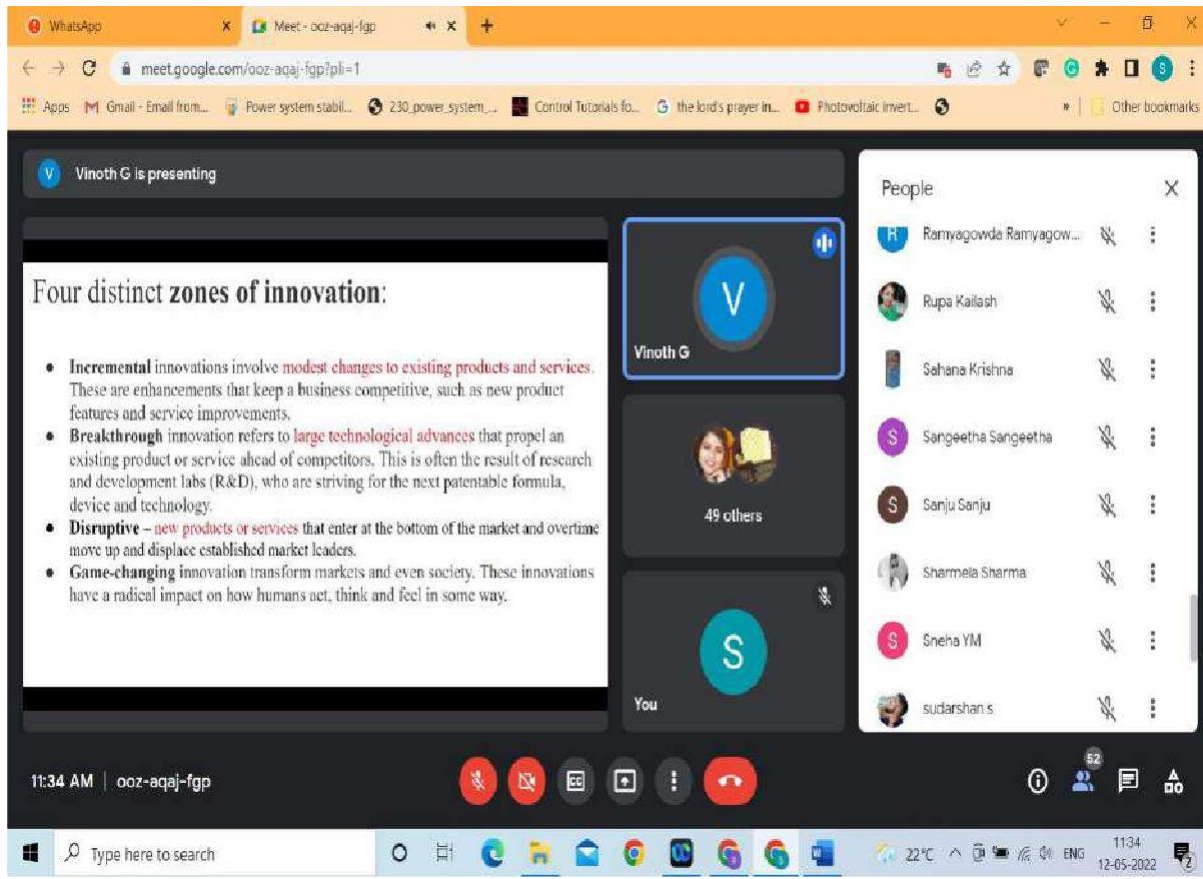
WhatsApp
Meet - ooz-aqaj-fgp
meet.google.com/ooz-aqaj-fgp?pli=1
Apps Gmail - Email from... Power system stabil... 230_power_system_... Control Tutorials fo... the lord's prayer in... Photovoltaic invert... Other bookmarks

V Vinoth G is presenting

Four distinct **zones of innovation**:

- **Incremental** innovations involve modest changes to existing products and services. These are enhancements that keep a business competitive, such as new product features and service improvements.
- **Breakthrough** innovation refers to large technological advances that propel an existing product or service ahead of competitors. This is often the result of research and development labs (R&D), who are striving for the next patentable formula, device and technology.
- **Disruptive** – new products or services that enter at the bottom of the market and overtime move up and displace established market leaders.
- **Game-changing** innovation transform markets and even society. These innovations have a radical impact on how humans act, think and feel in some way.

V
Vinoth G
49 others
S
You

People
R Ramyagowda Ramyagow...
Rupa Kailash
Sahana Krishna
S Sangeetha Sangeetha
S Sanju Sanju
Sharmela Sharma
S Sneha YM
sudarshan s

11:34 AM | ooz-aqaj-fgp
52

Type here to search
22°C ENG 11:34 12-05-2022